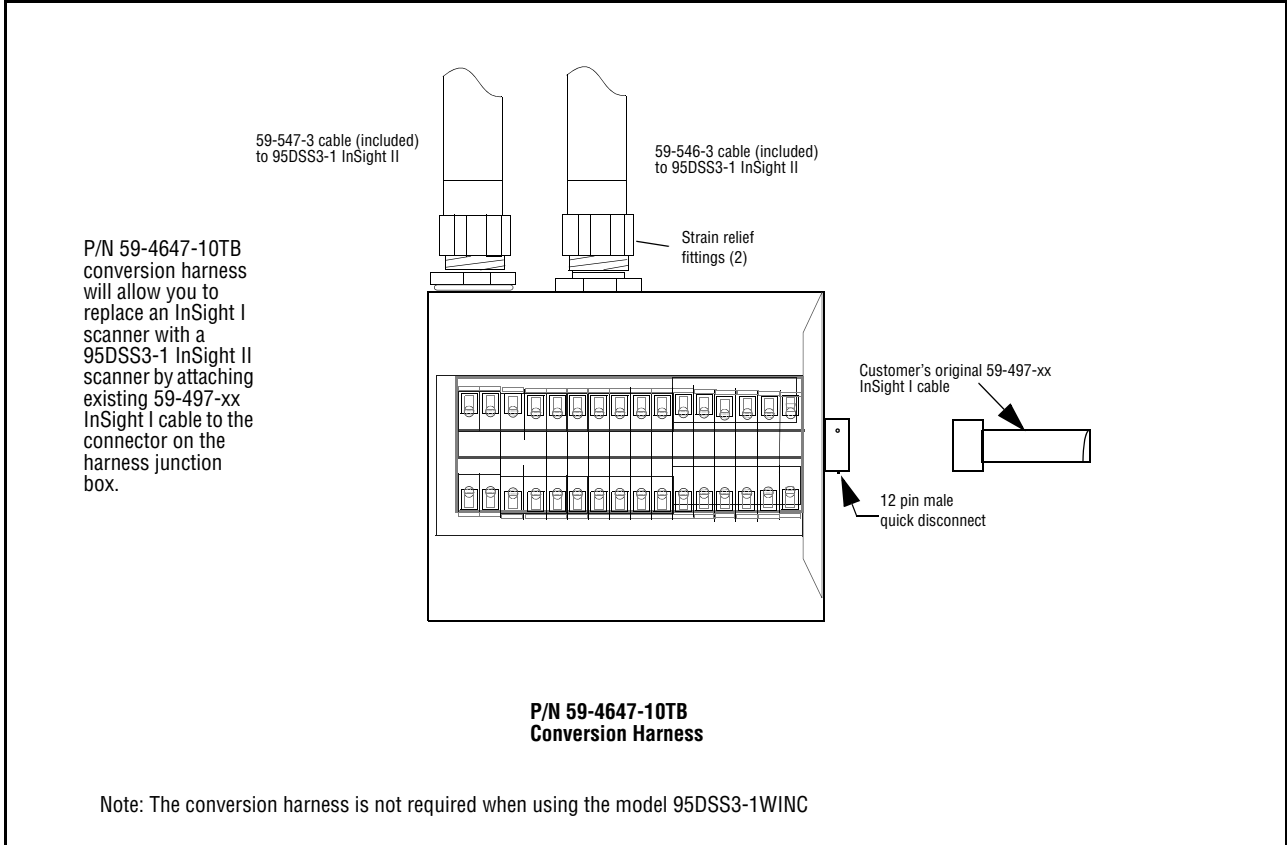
59-547-3 cable (included) to 95DSS3-1 InSight II

59-546-3 cable (included) to 95DSS3-1 InSight II

P/N 59-4647-10TB conversion harness will allow you to replace an InSight I scanner with a 95DSS3-1 InSight II scanner by attaching existing 59-497-xx InSight I cable to the connector on the harness junction box.

Strain relief fittings (2)

Customer's original 59-497-xx InSight I cable

12 pin male quick disconnect

**P/N 59-4647-10TB**
**Conversion Harness**

Note: The conversion harness is not required when using the model 95DSS3-1WINC